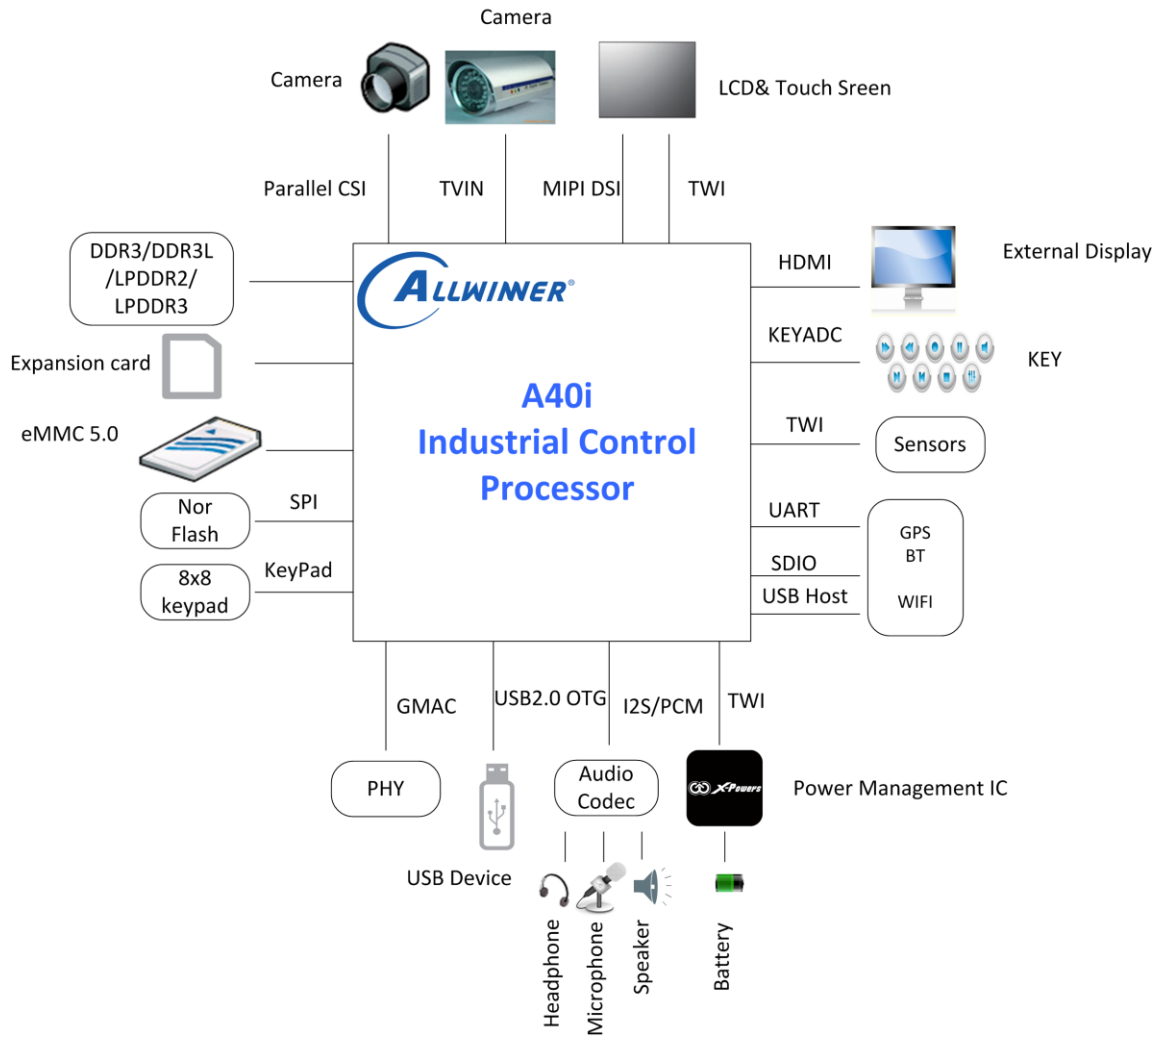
Camera

Camera

LCD& Touch Sreen

Parallel CSI

TVIN

MIPI DSI

TWI

DDR3/DDR3L /LPDDR2/ LPDDR3

ALLWINNER

HDMI

External Display

Expansion card

KEYADC

KEY

A40i
Industrial Control Processor

eMMC 5.0

TWI

Sensors

Nor Flash

SPI

UART

GPS
BT

SDIO

8x8 keypad

KeyPad

USB Host

WIFI

GMAC

USB2.0 OTG

I2S/PCM

TWI

PHY

Audio Codec

X-Powers

Power Management IC

USB Device

Headphone

Microphone

Speaker

Battery